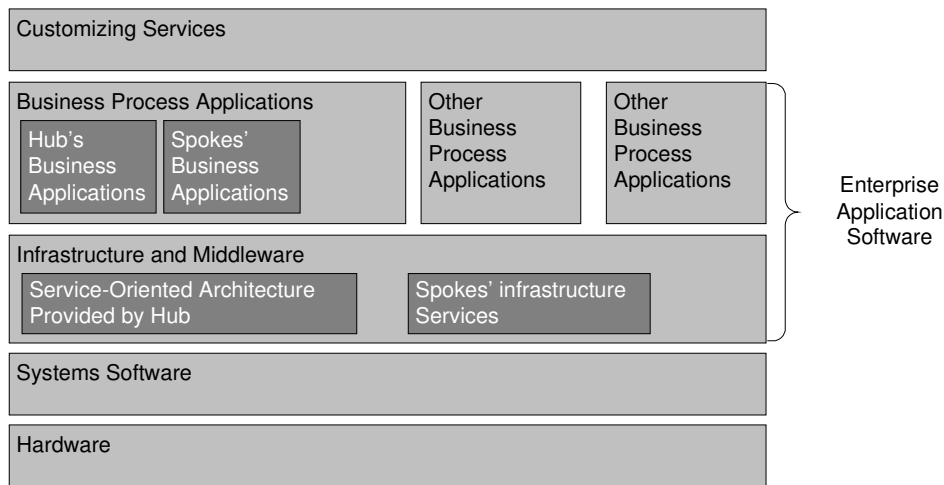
Customizing Services

Business Process Applications

Hub's Business Applications

Spokes' Business Applications

Other Business Process Applications

Other Business Process Applications

Enterprise Application Software

Infrastructure and Middleware

Service-Oriented Architecture Provided by Hub

Spokes' infrastructure Services

Systems Software

Hardware